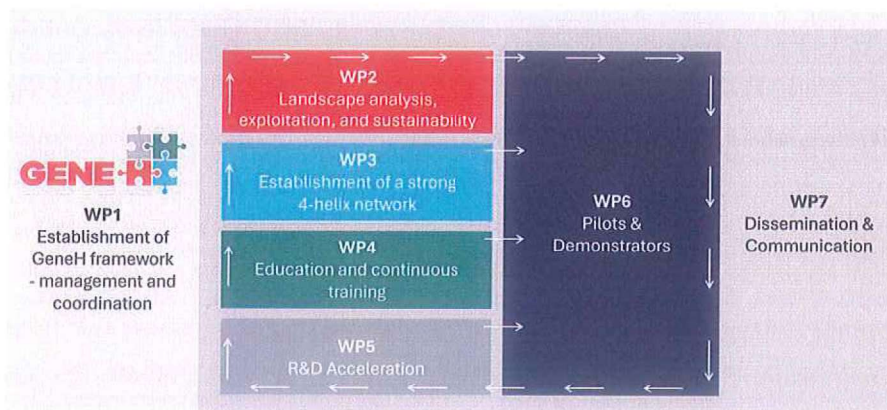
GENE-H

WP1
Establishment of GeneH framework - management and coordination

WP2
Landscape analysis, exploitation, and sustainability

WP3
Establishment of a strong 4-helix network

WP4
Education and continuous training

WP5
R&D Acceleration

WP6
Pilots & Demonstrators

WP7
Dissemination & Communication